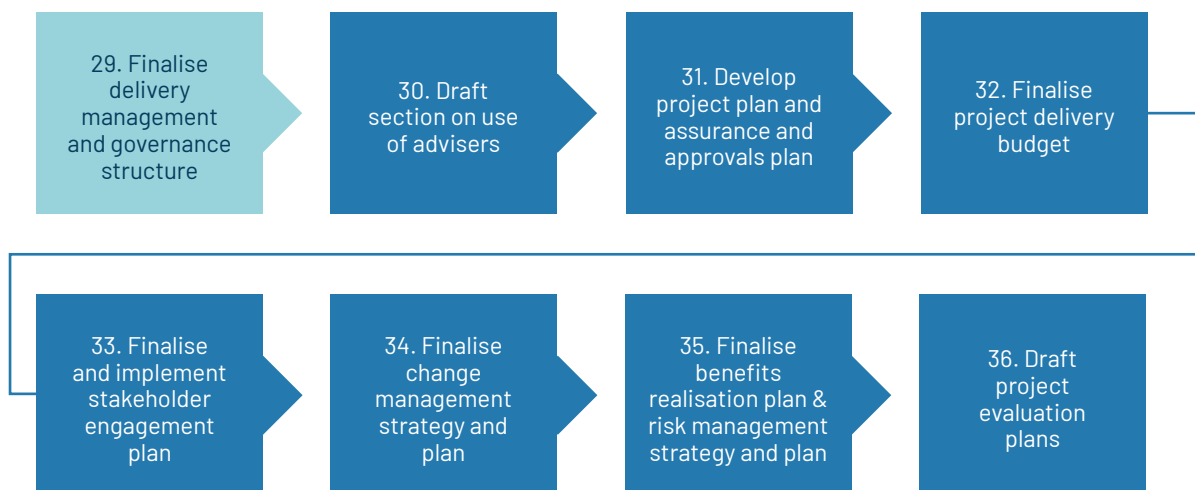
29. Finalise delivery management and governance structure

30. Draft section on use of advisers

31. Develop project plan and assurance and approvals plan

32. Finalise project delivery budget

33. Finalise and implement stakeholder engagement plan

34. Finalise change management strategy and plan

35. Finalise benefits realisation plan & risk management strategy and plan

36. Draft project evaluation plans